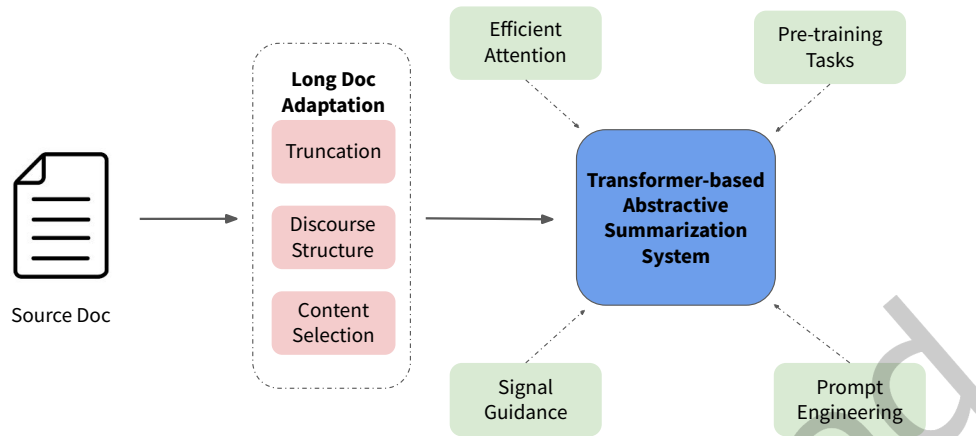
Source Doc

Long Doc Adaptation

Truncation

Discourse Structure

Content Selection

Efficient Attention

Pre-training Tasks

Transformer-based Abstractive Summarization System

Signal Guidance

Prompt Engineering